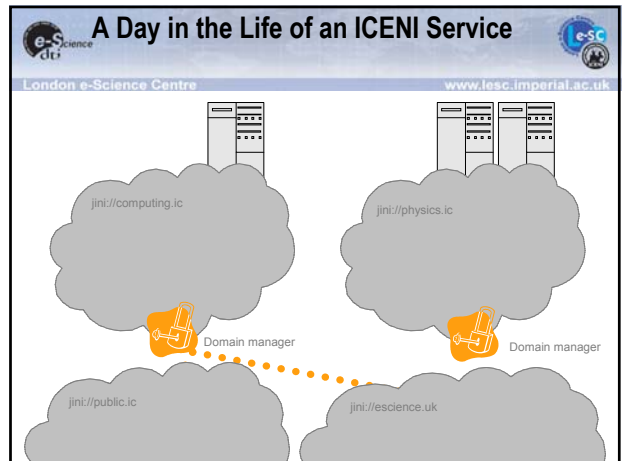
e-Science dti

A Day in the Life of an ICENI Service

e-sc ICENI

London e-Science Centre

www.lesc.imperial.ac.uk

jini://computing.ic

jini://physics.ic

Domain manager

Domain manager

jini://public.ic

jini://escience.uk